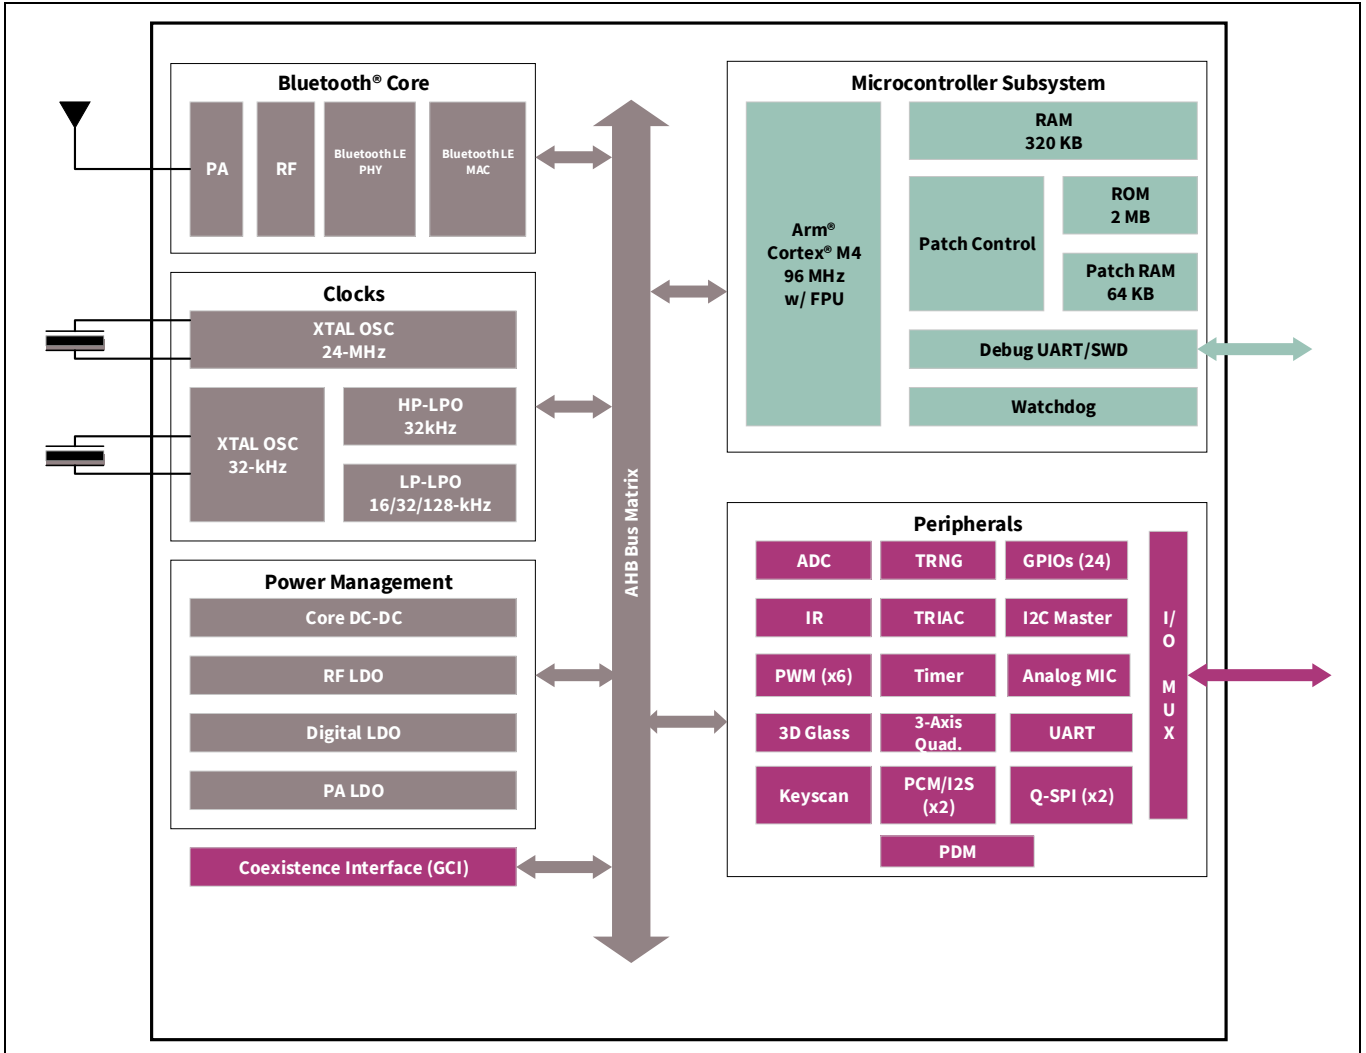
Bluetooth® Core

PA

RF

Bluetooth LE PHY

Bluetooth LE MAC

Clocks

XTAL OSC 24-MHz

XTAL OSC 32-kHz

HP-LPO 32kHz

LP-LPO 16/32/128-kHz

Power Management

Core DC-DC

RF LDO

Digital LDO

PA LDO

Coexistence Interface (GCI)

AHB Bus Matrix

Microcontroller Subsystem

Arm® Cortex® M4 96 MHz w/ FPU

RAM 320 KB

Patch Control

ROM 2 MB

Patch RAM 64 KB

Debug UART/SWD

Watchdog

Peripherals

ADC

TRNG

GPIOs (24)

IR

TRIAC

I2C Master

PWM (x6)

Timer

Analog MIC

3D Glass

3-Axis Quad.

UART

Keyscan

PCM/I2S (x2)

Q-SPI (x2)

PDM

I/O MUX